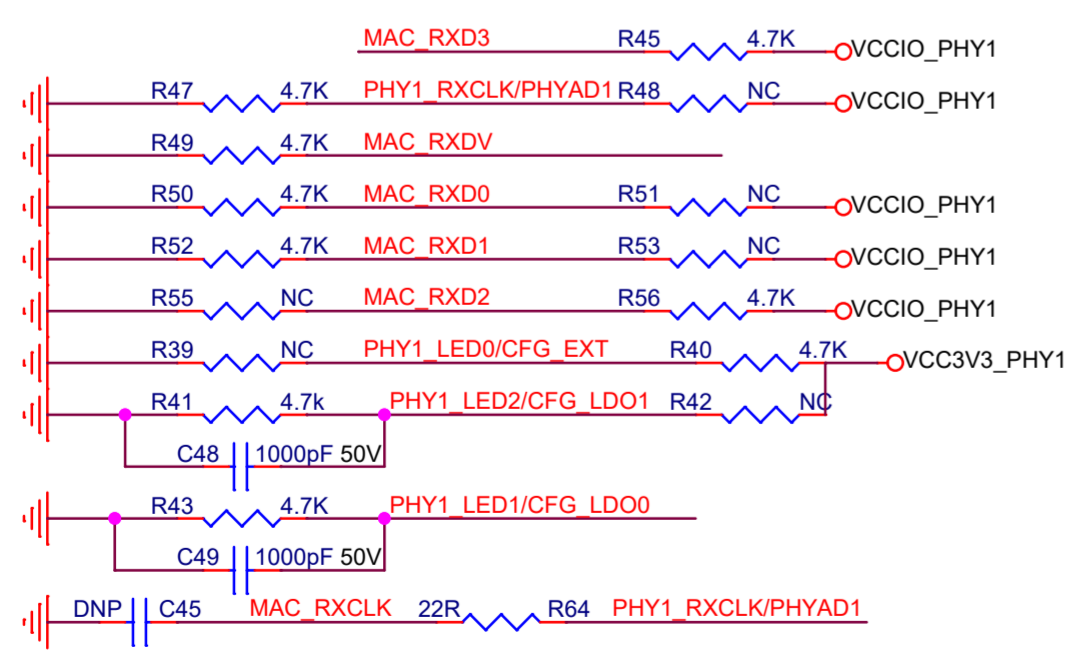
MAC_RXD3 R45 4.7K VCCIO_PHY1

R47 4.7K PHY1_RXCLK/PHYAD1 R48 NC VCCIO_PHY1

R49 4.7K MAC_RXDV

R50 4.7K MAC_RXD0 R51 NC VCCIO_PHY1

R52 4.7K MAC_RXD1 R53 NC VCCIO_PHY1

R55 NC MAC_RXD2 R56 4.7K VCCIO_PHY1

R39 NC PHY1_LED0/CFG_EXT R40 4.7K VCC3V3_PHY1

R41 4.7k PHY1_LED2/CFG_LDO1 R42 NC

C48 1000pF 50V

R43 4.7K PHY1_LED1/CFG_LDO0

C49 1000pF 50V

DNP C45 MAC_RXCLK 22R R64 PHY1_RXCLK/PHYAD1